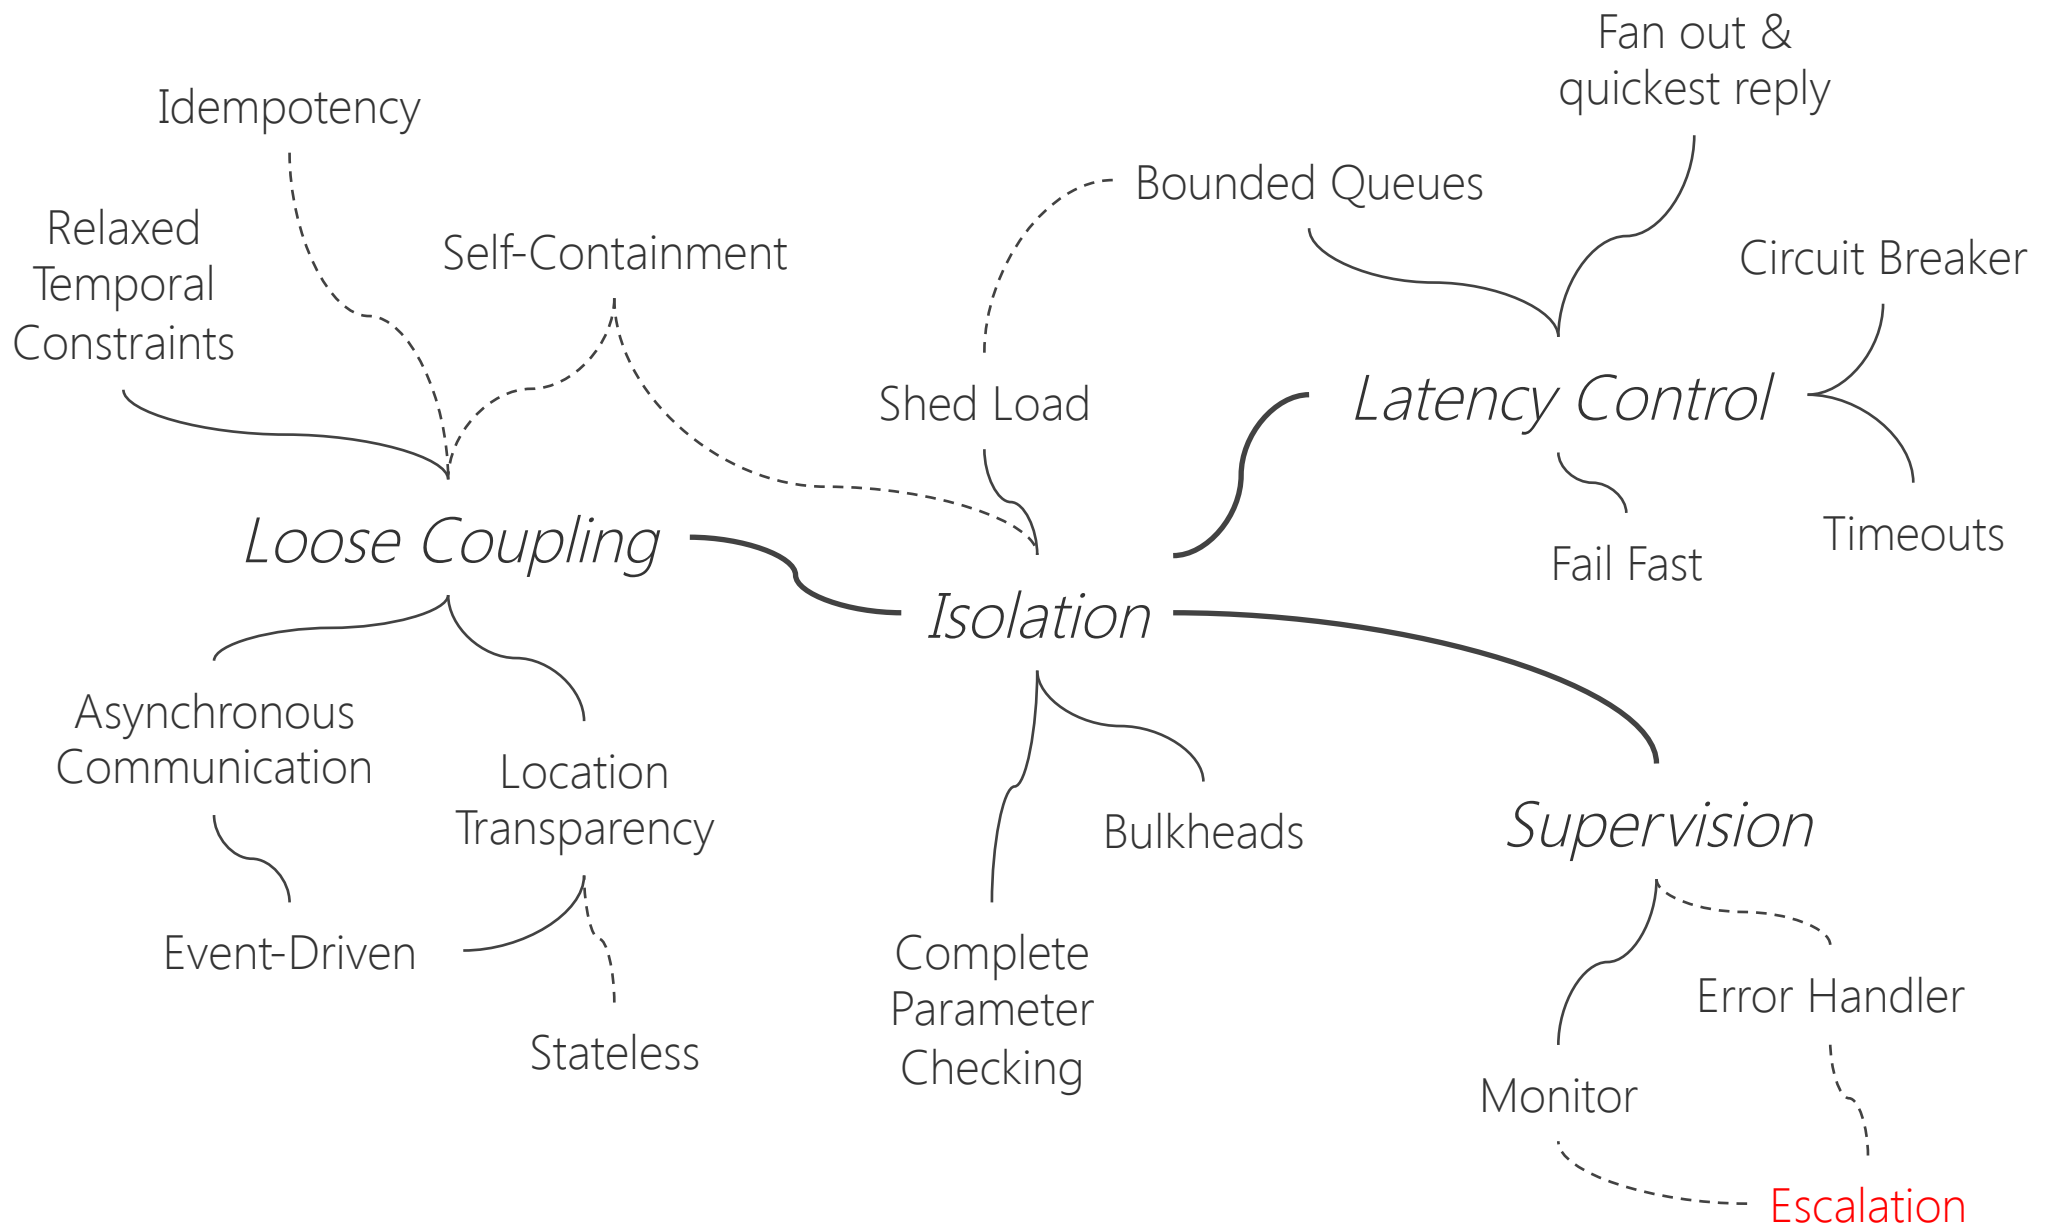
Fan out & quickest reply

Idempotency

Bounded Queues

Relaxed Temporal Constraints

Self-Containment

Circuit Breaker

Shed Load

Latency Control

Loose Coupling

Isolation

Fail Fast

Timeouts

Asynchronous Communication

Location Transparency

Bulkheads

Supervision

Event-Driven

Stateless

Complete Parameter Checking

Error Handler

Monitor

Escalation